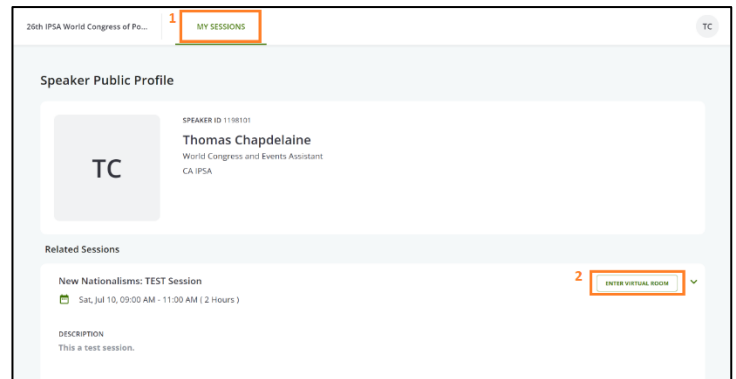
26th IPSA World Congress of Po...

1

MY SESSIONS

TC

Speaker Public Profile

TC

SPEAKER ID 1198101

Thomas Chapdelaine

World Congress and Events Assistant

CA IPSA

Related Sessions

New Nationalisms: TEST Session

Sat, Jul 10, 09:00 AM - 11:00 AM ( 2 Hours )

2

ENTER VIRTUAL ROOM

DESCRIPTION

This a test session.